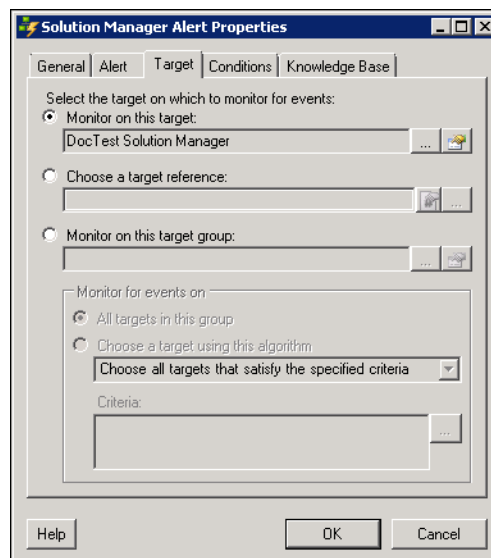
Solution Manager Alert Properties

General | Alert | Target | Conditions | Knowledge Base

Select the target on which to monitor for events:

Monitor on this target:

DocTest Solution Manager

...

Choose a target reference:

...

Monitor on this target group:

...

Monitor for events on

All targets in this group

Choose a target using this algorithm

Choose all targets that satisfy the specified criteria

Criteria:

...

Help

OK

Cancel